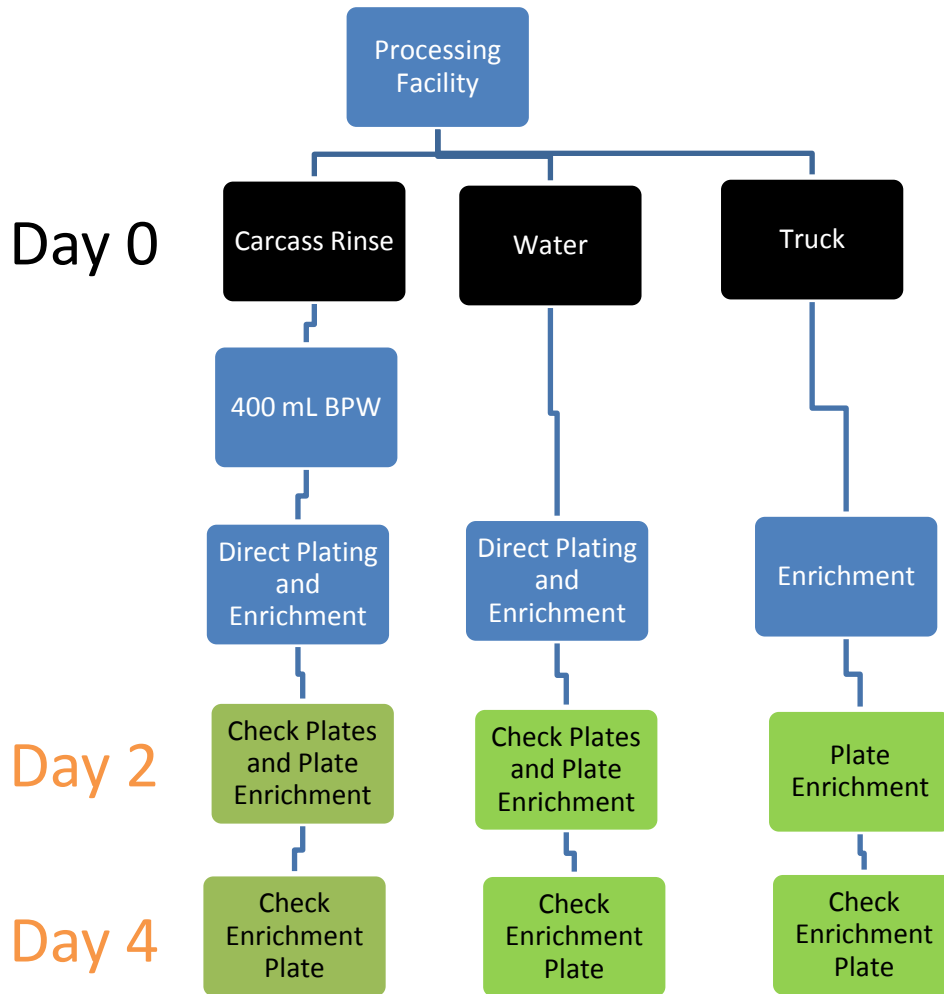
Processing Facility

Day 0

Carcass Rinse

Water

Truck

400 mL BPW

Direct Plating and Enrichment

Direct Plating and Enrichment

Enrichment

Day 2

Check Plates and Plate Enrichment

Check Plates and Plate Enrichment

Plate Enrichment

Day 4

Check Enrichment Plate

Check Enrichment Plate

Check Enrichment Plate